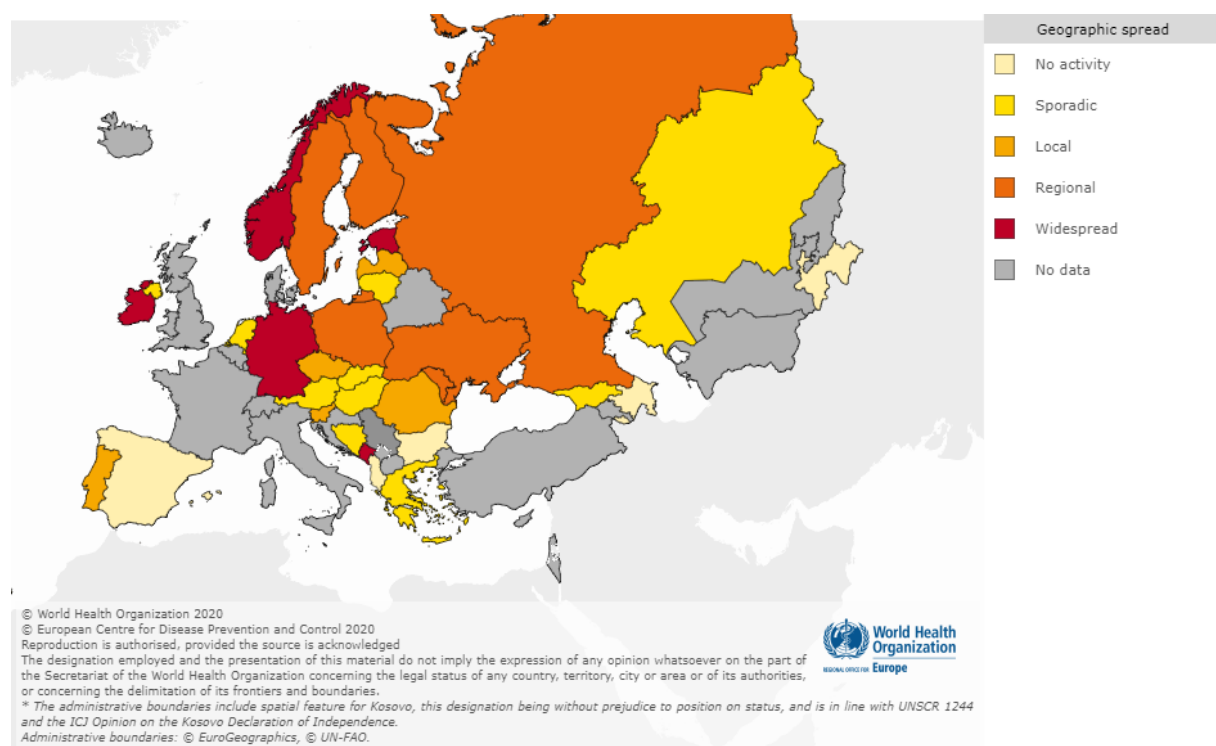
Geographic spread
No activity
Sporadic
Local
Regional
Widespread
No data

© World Health Organization 2020
© European Centre for Disease Prevention and Control 2020
Reproduction is authorised, provided the source is acknowledged
The designation employed and the presentation of this material do not imply the expression of any opinion whatsoever on the part of the Secretariat of the World Health Organization concerning the legal status of any country, territory, city or area or of its authorities, or concerning the delimitation of its frontiers and boundaries.
* The administrative boundaries include spatial feature for Kosovo, this designation being without prejudice to position on status, and is in line with UNSCR 1244 and the ICJ Opinion on the Kosovo Declaration of Independence.
Administrative boundaries: © EuroGeographics, © UN-FAO.

World Health Organization
REGIONAL OFFICE FOR Europe